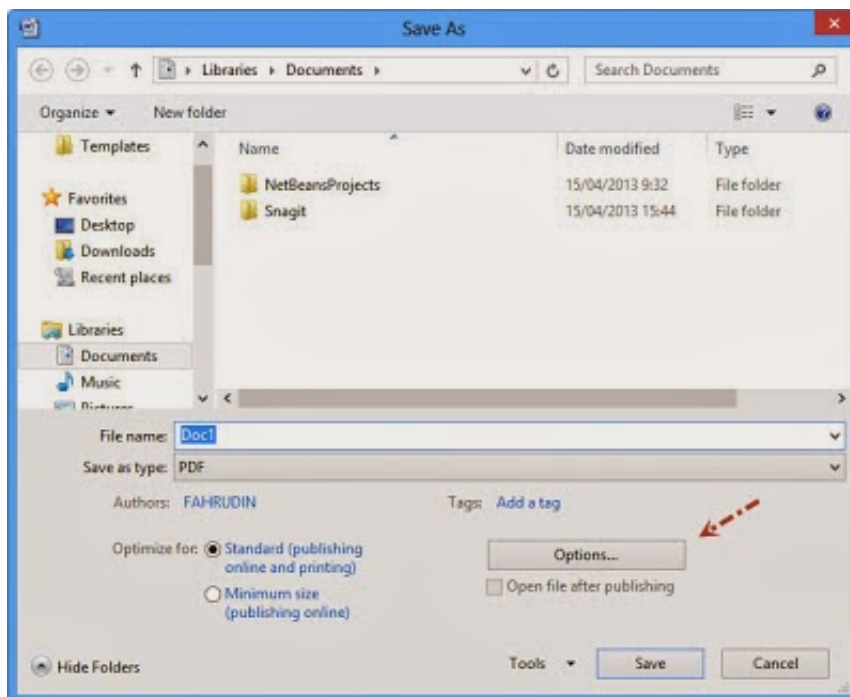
Save As

Libraries ▸ Documents ▸

Search Documents

Organize ▾ New folder

Templates

Favorites
Desktop
Downloads
Recent places

Libraries
Documents
Music
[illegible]

| Name | Date modified | Type |
|---|---|---|
| NetBeansProjects | 15/04/2013 9:32 | File folder |
| Snagit | 15/04/2013 15:44 | File folder |

File name: Doc1

Save as type: PDF

Authors: FAHRUDIN

Tags: Add a tag

Optimize for: Standard (publishing online and printing)

Minimum size (publishing online)

Options...

Open file after publishing

Hide Folders

Tools ▾

Save

Cancel